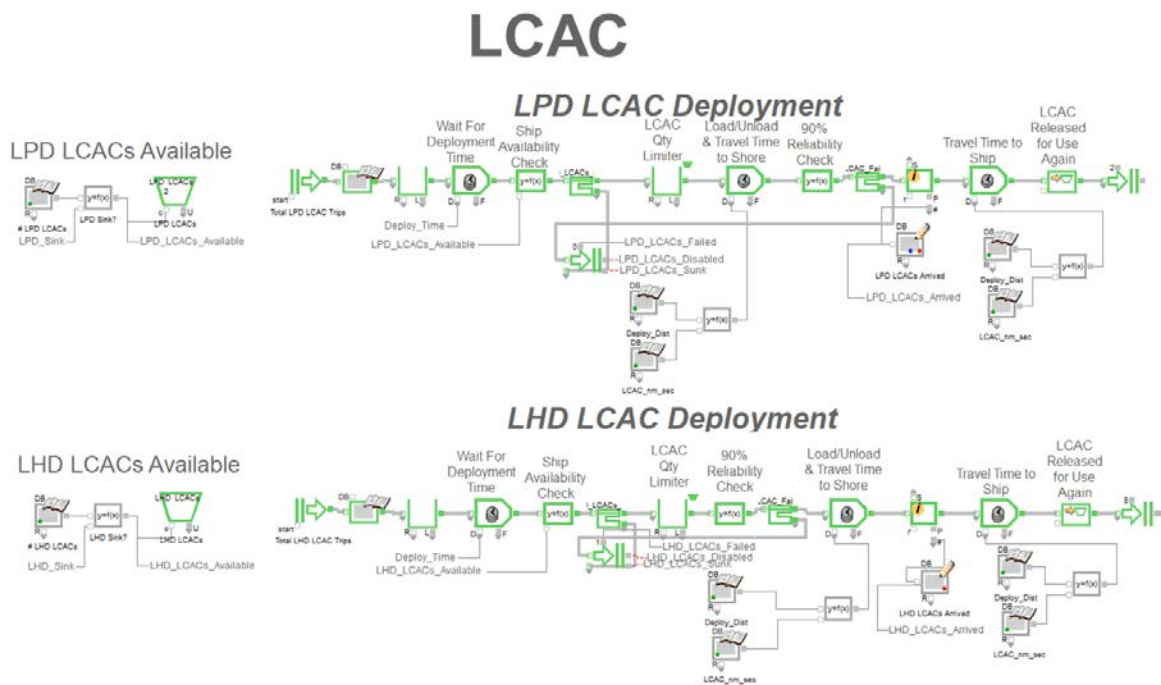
LCAC

LPD LCAC Deployment

LPD LCACs Available

DB
R
# LPD LCACs
y=f(x)
LPD Sink?
LPD LCACs
2
LPD LCACs
LPD_Sink
LPD_LCACs_Available

start
Total LPD LCAC Trips
DB
R
L
Wait For Deployment Time
D
F
Deploy_Time
Ship Availability Check
y=f(x)
LPD_LCACs_Available
LCACs
LCAC Qty Limiter
R
L
Load/Unload & Travel Time to Shore
D
F
90% Reliability Check
y=f(x)
LCAC_Fai
Travel Time to Ship
D
F
LCAC Released for Use Again
2
0
LPD_LCACs_Failed
LPD_LCACs_Disabled
LPD_LCACs_Sunk
DB
R
Deploy_Dist
y=f(x)
DB
R
LCAC_nm_sec
DB
LPD LCACs Arrived
LPD_LCACs_Arrived
DB
R
Deploy_Dist
y=f(x)
DB
R
LCAC_nm_sec

LHD LCAC Deployment

LHD LCACs Available

DB
R
# LHD LCACs
y=f(x)
LHD Sink?
LHD LCACs
LHD LCACs
LHD_Sink
LHD_LCACs_Available

start
Total LHD LCAC Trips
DB
R
L
Wait For Deployment Time
D
F
Deploy_Time
LHD_LCACs_Available
Ship Availability Check
y=f(x)
LCACs
LCAC Qty Limiter
R
L
90% Reliability Check
y=f(x)
LCAC_Fai
Load/Unload & Travel Time to Shore
D
F
Travel Time to Ship
D
F
LCAC Released for Use Again
8
1
LHD_LCACs_Failed
LHD_LCACs_Disabled
LHD_LCACs_Sunk
DB
R
Deploy_Dist
y=f(x)
DB
R
LCAC_nm_sec
DB
LHD LCACs Arrived
LHD_LCACs_Arrived
DB
R
Deploy_Dist
y=f(x)
DB
R
LCAC_nm_sec